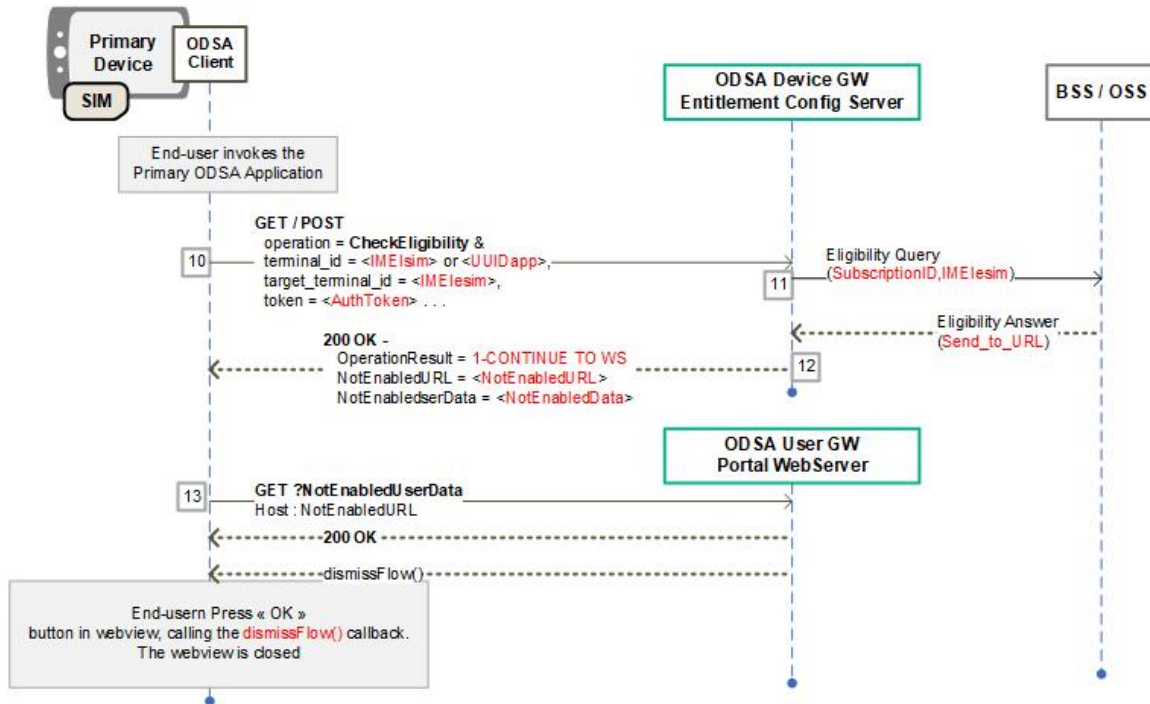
Primary Device

SIM

ODSA Client

ODSA Device GW Entitlement Config Server

BSS / OSS

End-user invokes the Primary ODSA Application

10

GET / POST
operation = CheckEligibility &
terminal_id = <IMEIsim> or <UUIDapp>,
target_terminal_id = <IMEIesim>,
token = <AuthToken> . . .

11

Eligibility Query
(SubscriptionID,IMEIesim)

Eligibility Answer
(Send_to_URL)

200 OK -
OperationResult = 1-CONTINUE TO WS
NotEnabledURL = <NotEnabledURL>
NotEnabledserData = <NotEnabledData>

12

ODSA User GW Portal WebServer

13

GET ?NotEnabledUserData
Host : NotEnabledURL

200 OK

dismissFlow()

End-usern Press « OK » button in webview, calling the dismissFlow() callback. The webview is closed